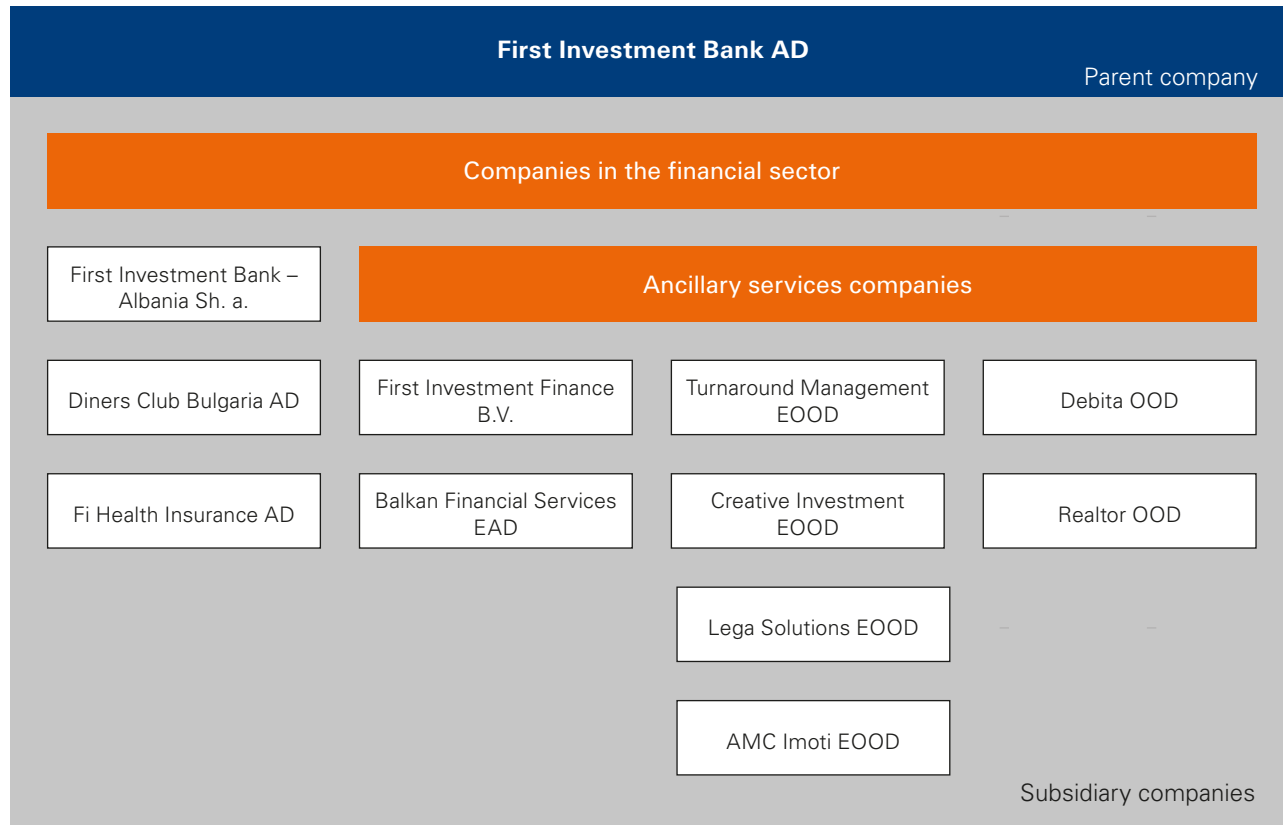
First Investment Bank AD

Parent company

Companies in the financial sector

First Investment Bank – Albania Sh. a.

Ancillary services companies

Diners Club Bulgaria AD

First Investment Finance B.V.

Turnaround Management EOOD

Debita OOD

Fi Health Insurance AD

Balkan Financial Services EAD

Creative Investment EOOD

Realtor OOD

Lega Solutions EOOD

AMC Imoti EOOD

Subsidiary companies